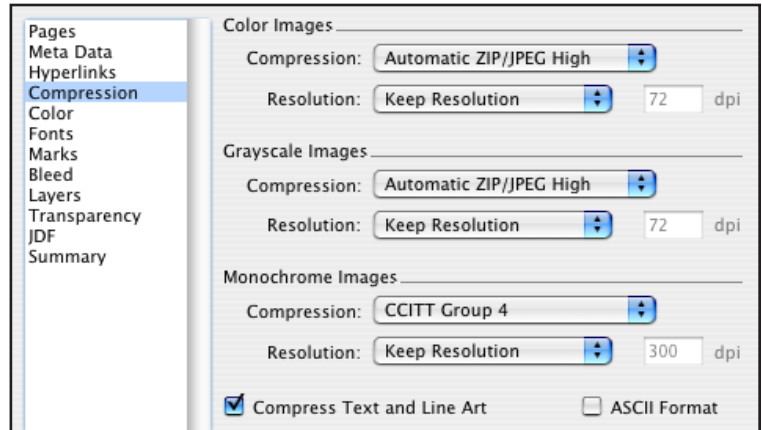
Pages
Meta Data
Hyperlinks
Compression
Color
Fonts
Marks
Bleed
Layers
Transparency
JDF
Summary

Color Images

Compression: Automatic ZIP/JPEG High

Resolution: Keep Resolution 72 dpi

Grayscale Images

Compression: Automatic ZIP/JPEG High

Resolution: Keep Resolution 72 dpi

Monochrome Images

Compression: CCITT Group 4

Resolution: Keep Resolution 300 dpi

Compress Text and Line Art

ASCII Format